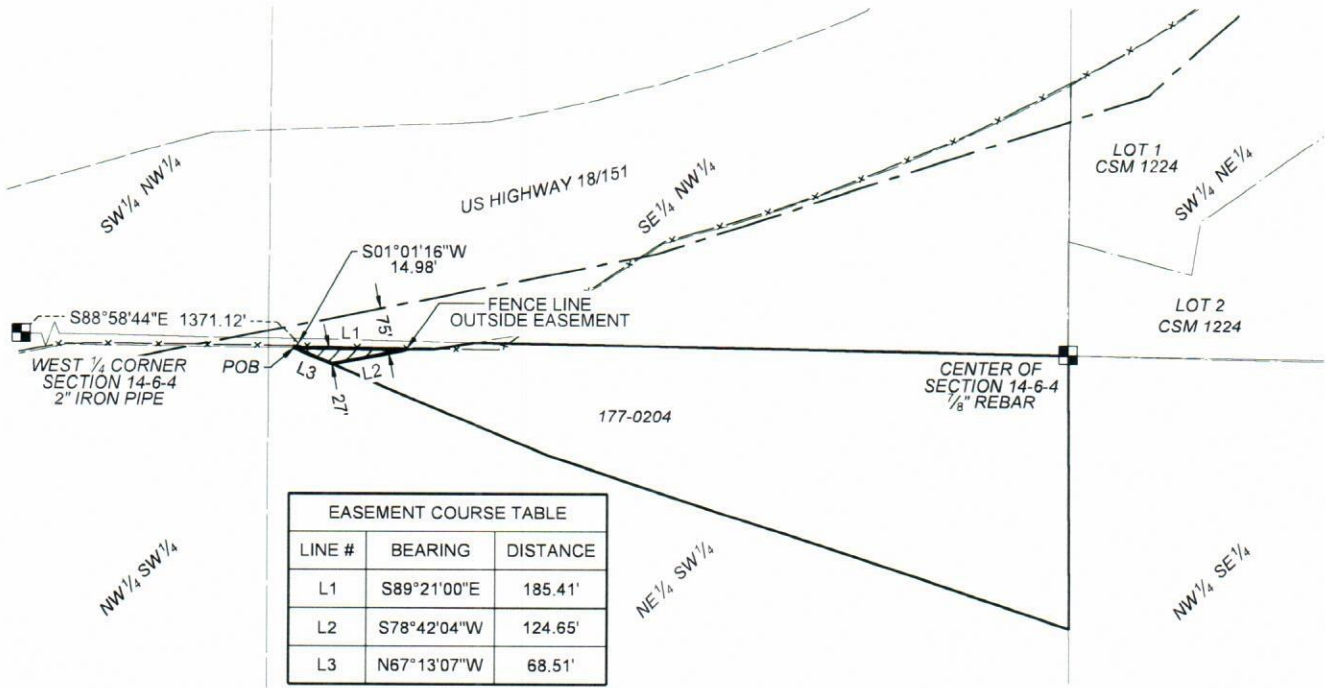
SW$\frac{1}{4}$ NW$\frac{1}{4}$

US HIGHWAY 18/151

SE$\frac{1}{4}$ NW$\frac{1}{4}$

LOT 1
CSM 1224

SW$\frac{1}{4}$ NE$\frac{1}{4}$

S01°01'16"W
14.98'

FENCE LINE
OUTSIDE EASEMENT

LOT 2
CSM 1224

S88°58'44"E 1371.12'

75'

L1

WEST $\frac{1}{4}$ CORNER
SECTION 14-6-4
2" IRON PIPE

POB

L3

L2

27'

CENTER OF
SECTION 14-6-4
$\frac{7}{8}$" REBAR

177-0204

| EASEMENT COURSE TABLE | | |
|---|---|---|
| LINE # | BEARING | DISTANCE |
| L1 | S89°21'00"E | 185.41' |
| L2 | S78°42'04"W | 124.65' |
| L3 | N67°13'07"W | 68.51' |

NW$\frac{1}{4}$ SW$\frac{1}{4}$

NE$\frac{1}{4}$ SW$\frac{1}{4}$

NW$\frac{1}{4}$ SE$\frac{1}{4}$